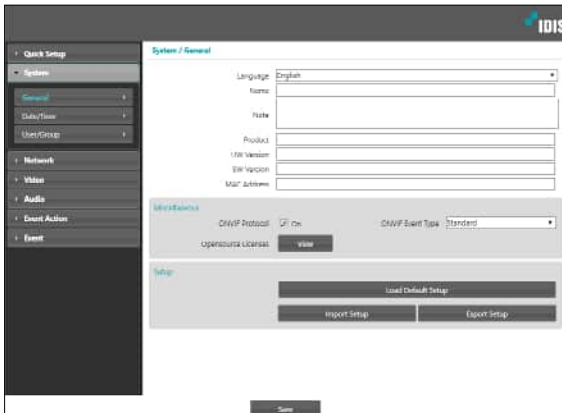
IDIS

Quick Setup
System
General
Date/Time
User/Group
Network
Video
Audio
Event Action
Event

System / General

Language English
Name
Note
Product
H/W Version
S/W Version
MAC Address

Miscellaneous
ONVIF Protocol On
ONVIF Event Type Standard
Opensource License View

Setup
Load Default Setup
Import Setup
Export Setup

Save